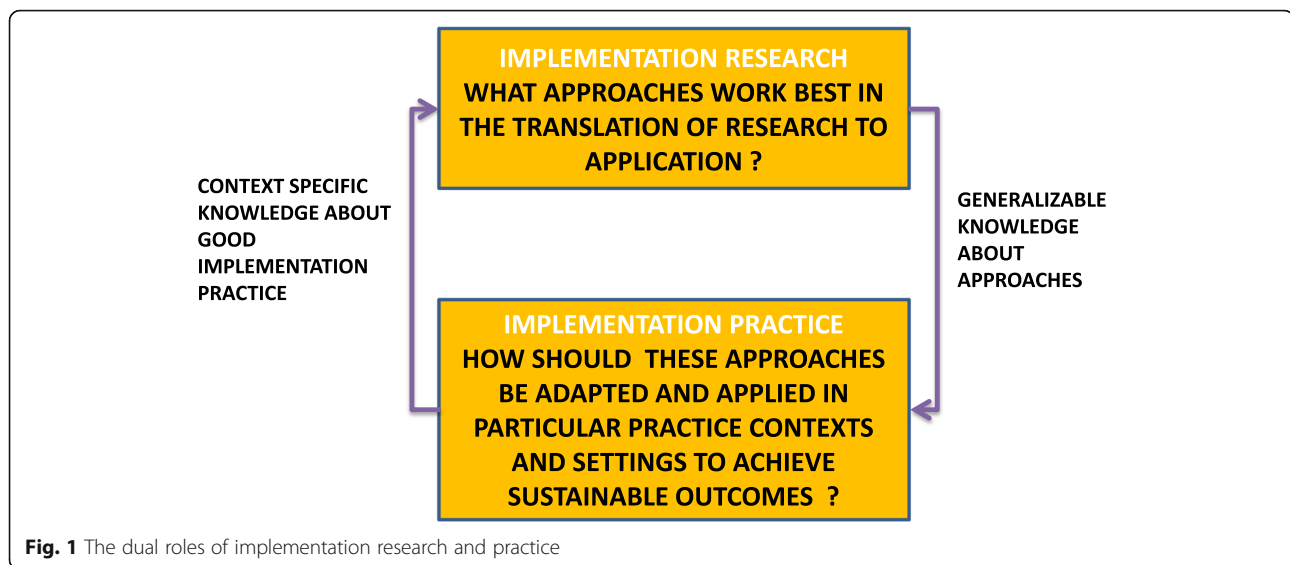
IMPLEMENTATION RESEARCH
WHAT APPROACHES WORK BEST IN THE TRANSLATION OF RESEARCH TO APPLICATION ?

CONTEXT SPECIFIC KNOWLEDGE ABOUT GOOD IMPLEMENTATION PRACTICE

GENERALIZABLE KNOWLEDGE ABOUT APPROACHES

IMPLEMENTATION PRACTICE
HOW SHOULD THESE APPROACHES BE ADAPTED AND APPLIED IN PARTICULAR PRACTICE CONTEXTS AND SETTINGS TO ACHIEVE SUSTAINABLE OUTCOMES ?

**Fig. 1** The dual roles of implementation research and practice